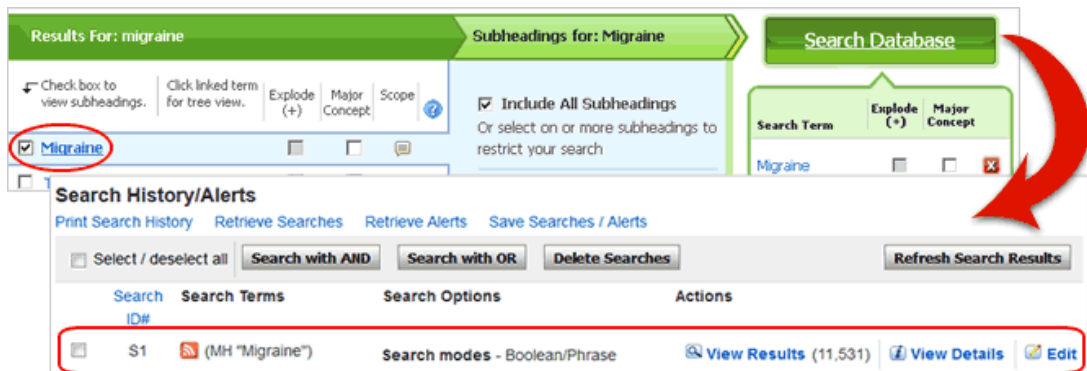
Results For: migraine

Check box to view subheadings.

Click linked term for tree view.

Explode (+)

Major Concept

Scope

Migraine

Subheadings for: Migraine

Include All Subheadings

Or select on or more subheadings to restrict your search

Search Database

| Search Term | Explode (+) | Major Concept |
|---|---|---|
| Migraine | | |

Search History/Alerts

Print Search History   Retrieve Searches   Retrieve Alerts   Save Searches / Alerts

Select / deselect all   Search with AND   Search with OR   Delete Searches   Refresh Search Results

| Search ID# | Search Terms | Search Options | Actions |
|---|---|---|---|
| S1 | (MH "Migraine") | Search modes - Boolean/Phrase | View Results (11,531)   View Details   Edit |